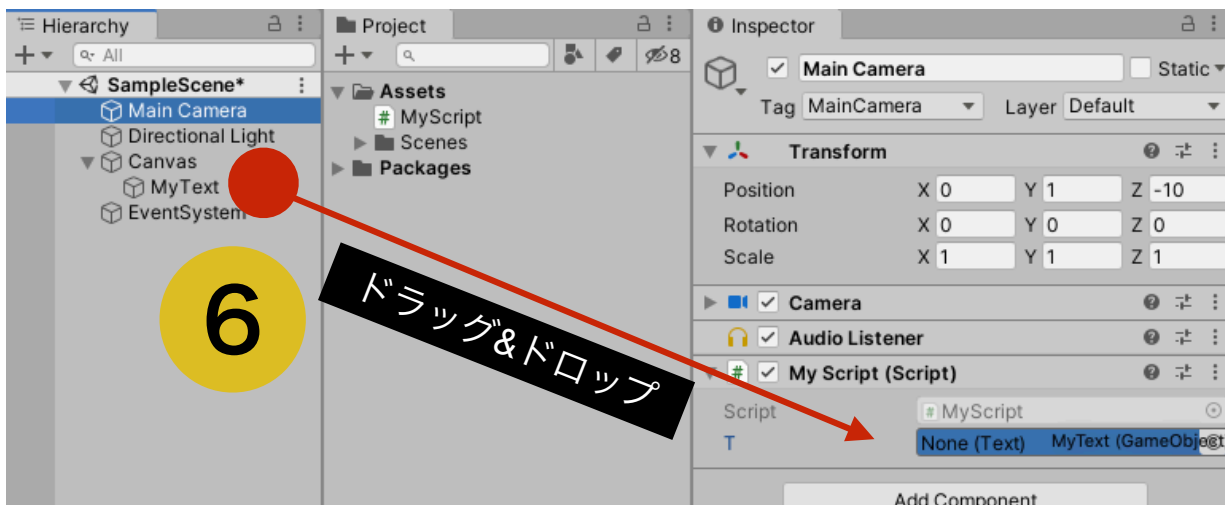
Hierarchy
+ ▾ All
SampleScene*
Main Camera
Directional Light
Canvas
MyText
EventSystem

Project
+ ▾
8
Assets
MyScript
Scenes
Packages

Inspector
Main Camera
Static
Tag MainCamera
Layer Default
Transform
Position X 0 Y 1 Z -10
Rotation X 0 Y 0 Z 0
Scale X 1 Y 1 Z 1
Camera
Audio Listener
My Script (Script)
Script MyScript
T None (Text) MyText (GameObject
Add Component

6
ドラッグ&ドロップ